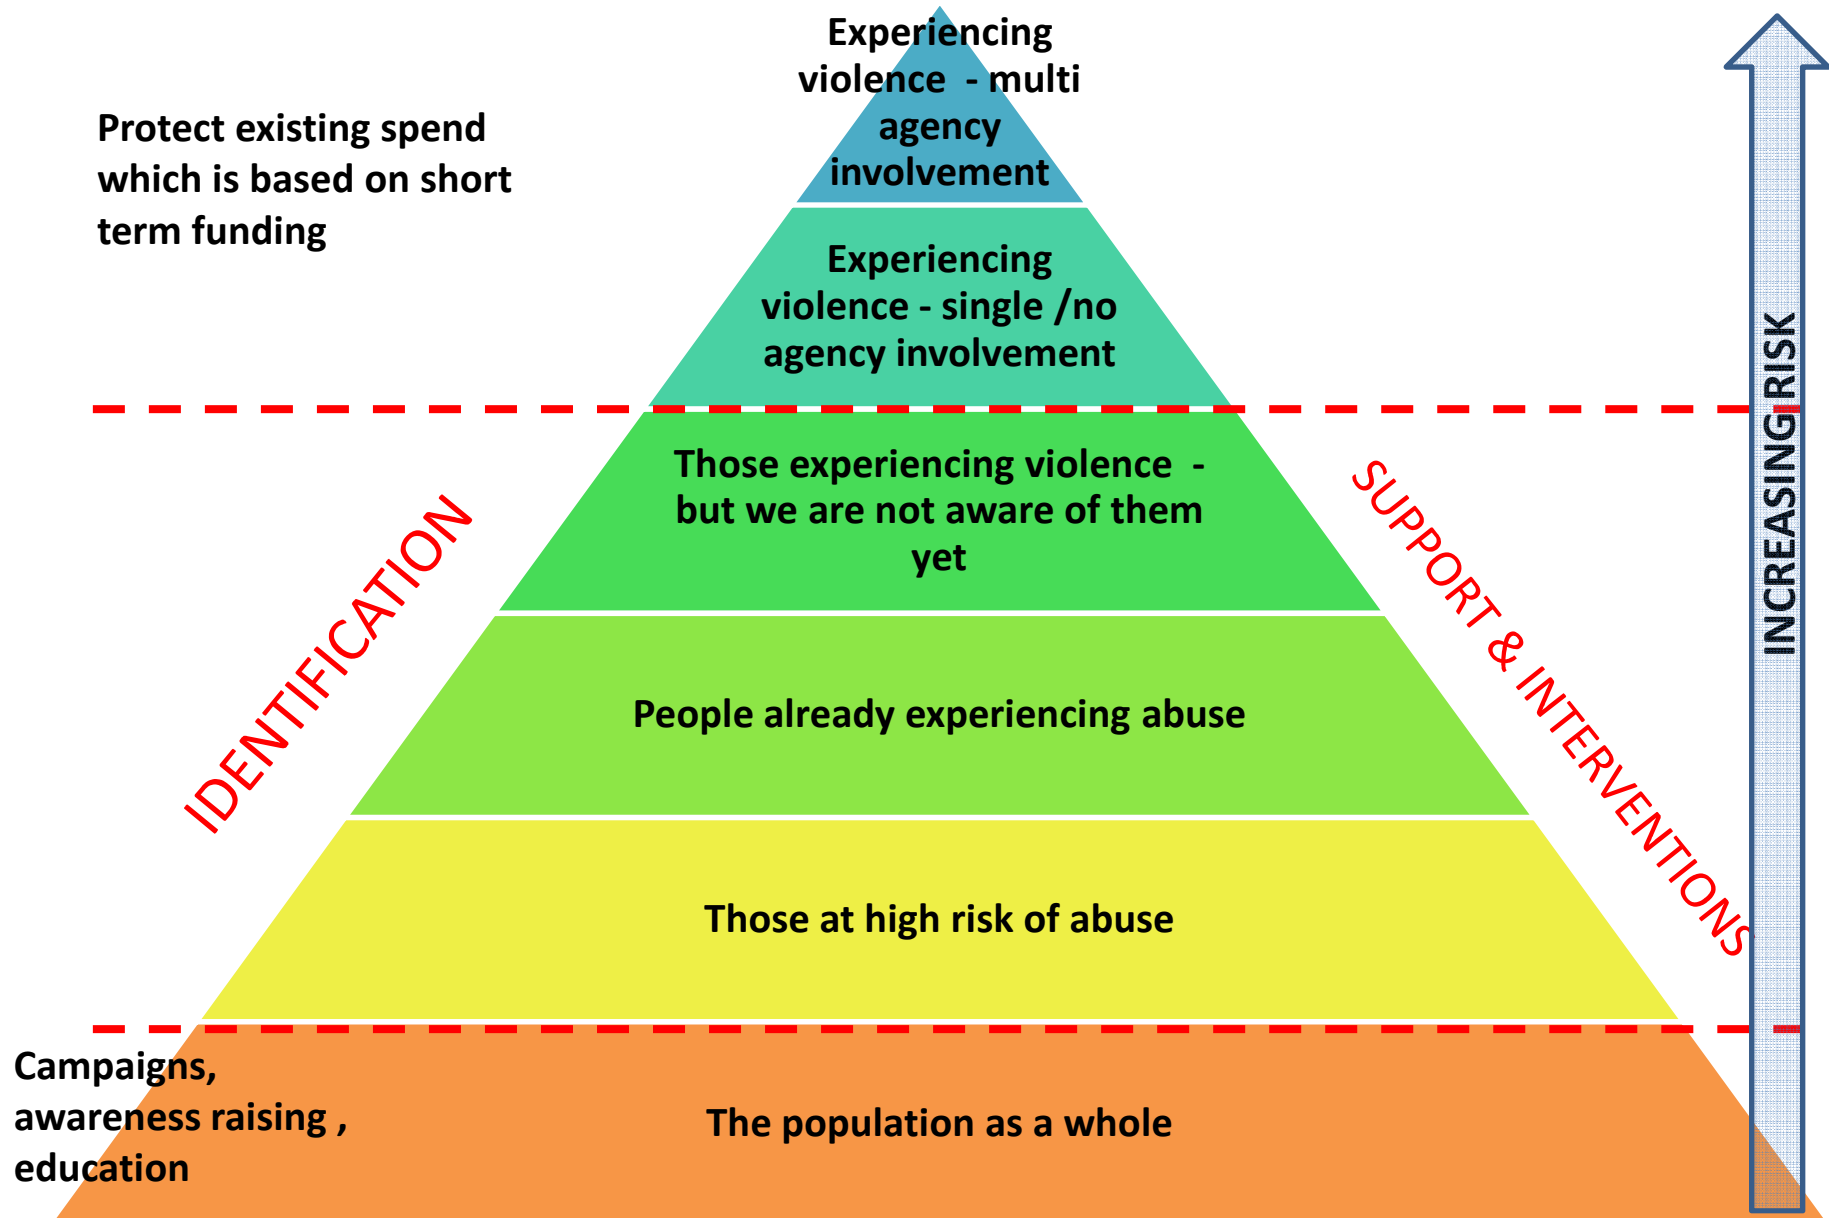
Experiencing violence - multi agency involvement

Protect existing spend which is based on short term funding

Experiencing violence - single /no agency involvement

INCREASING RISK

Those experiencing violence - but we are not aware of them yet

IDENTIFICATION

SUPPORT & INTERVENTIONS

People already experiencing abuse

Those at high risk of abuse

Campaigns, awareness raising , education

The population as a whole